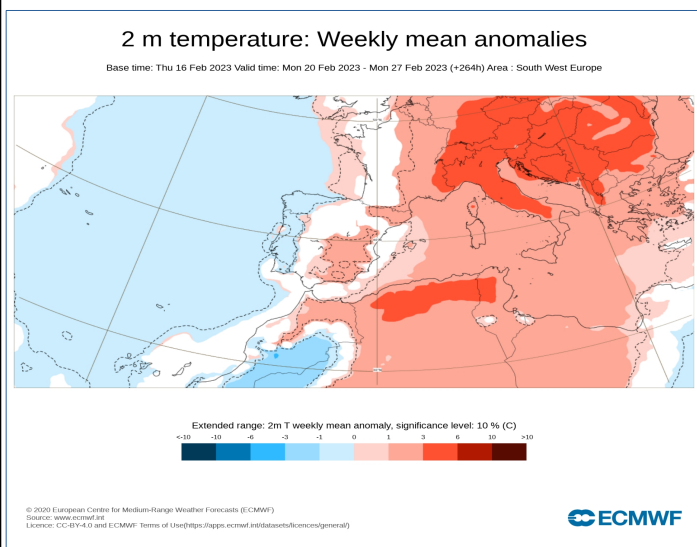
2 m temperature: Weekly mean anomalies

Base time: Thu 16 Feb 2023 Valid time: Mon 20 Feb 2023 - Mon 27 Feb 2023 (+264h) Area : South West Europe

Extended range: 2m T weekly mean anomaly, significance level: 10 % (C)

<-10 -10 -6 -3 -1 0 1 3 6 10 >10

© 2020 European Centre for Medium-Range Weather Forecasts (ECMWF)
Source: www.ecmwf.int
Licence: CC-BY-4.0 and ECMWF Terms of Use(https://apps.ecmwf.int/datasets/licences/general/)

ECMWF